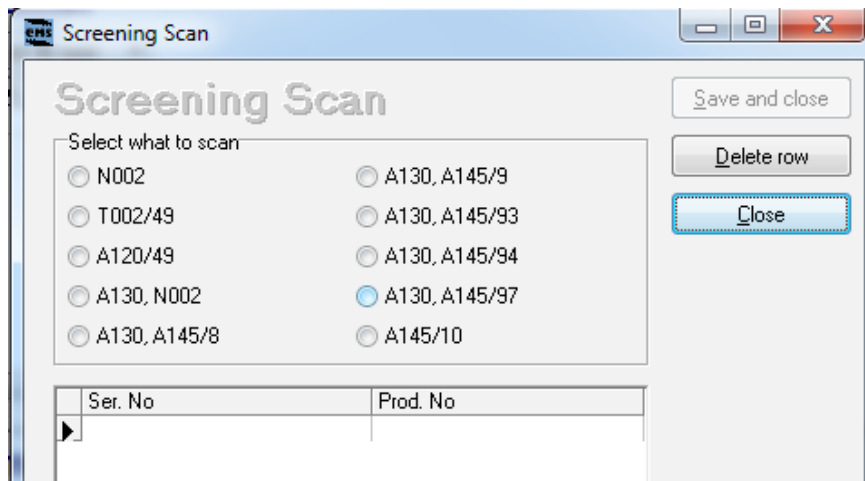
CMS Screening Scan

Screening Scan

Save and close

Delete row

Close

Select what to scan

N002

T002/49

A120/49

A130, N002

A130, A145/8

A130, A145/9

A130, A145/93

A130, A145/94

A130, A145/97

A145/10

| Ser. No | Prod. No |
|---|---|
| | |